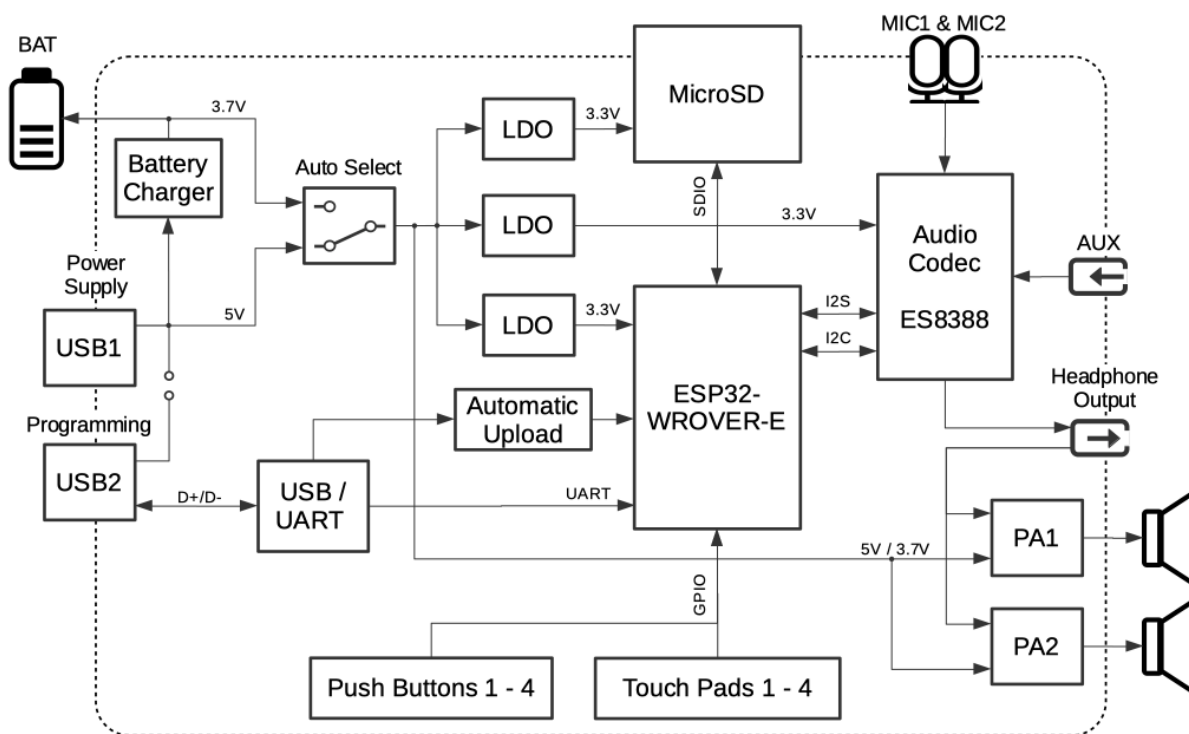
BAT

MIC1 & MIC2

3.7V

Battery Charger

Auto Select

LDO

3.3V

MicroSD

LDO

SDIO

3.3V

Audio Codec

ES8388

AUX

Power Supply

USB1

5V

LDO

3.3V

I2S

I2C

ESP32-WROVER-E

Headphone Output

Programming

USB2

Automatic Upload

D+/D-

USB / UART

UART

PA1

5V / 3.7V

GPIO

PA2

Push Buttons 1 - 4

Touch Pads 1 - 4